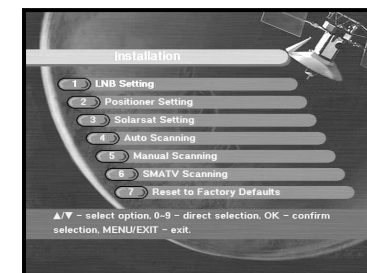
Installation

1 LNB Setting
2 Positioner Setting
3 Solarsat Setting
4 Auto Scanning
5 Manual Scanning
6 SMATV Scanning
7 Reset to Factory Defaults

▲/▼ - select option, 0~9 - direct selection, OK - confirm selection, MENU/EXIT - exit.